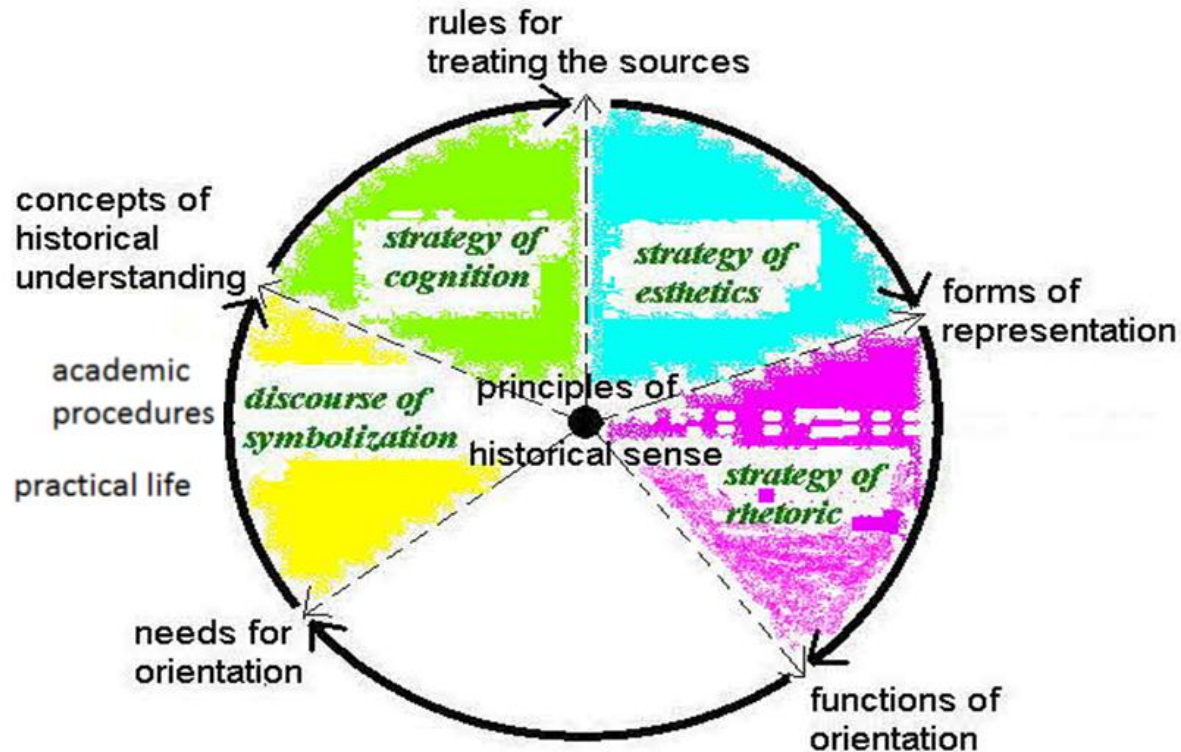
rules for treating the sources

concepts of historical understanding

strategy of cognition

strategy of esthetics

forms of representation

academic procedures

practical life

discourse of symbolization

principles of historical sense

strategy of rhetoric

needs for orientation

functions of orientation